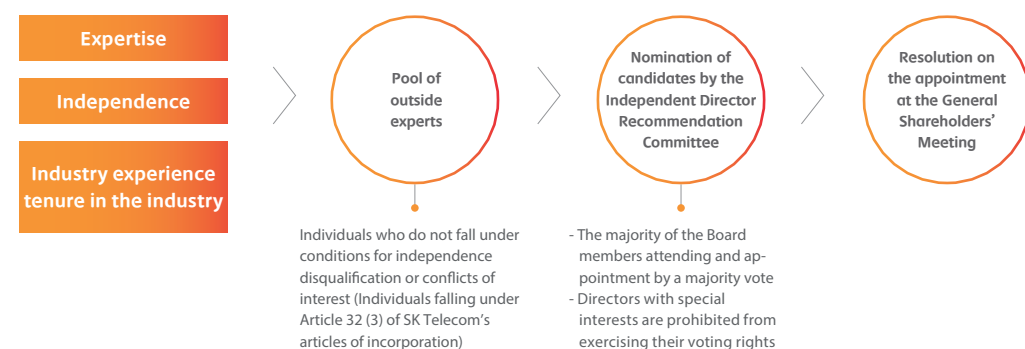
Expertise

Independence

Industry experience tenure in the industry

Pool of outside experts

Nomination of candidates by the Independent Director Recommendation Committee

Resolution on the appointment at the General Shareholders' Meeting

Individuals who do not fall under conditions for independence disqualification or conflicts of interest (Individuals falling under Article 32 (3) of SK Telecom's articles of incorporation)

- The majority of the Board members attending and appointment by a majority vote
- Directors with special interests are prohibited from exercising their voting rights